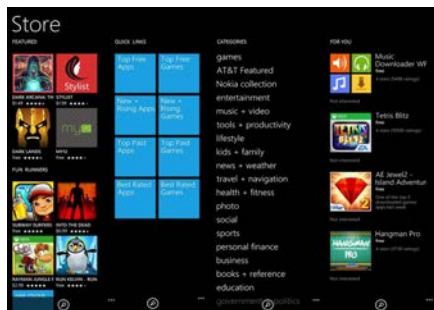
Store

FEATURES

Stylist

DARK ARCANA: TH
$1.99

STYLIST
$0.99

DARK LANDS
Trial

MYFO
Free

FUN RUNNERS

SUBWAY SURFERS
Free

INTO THE DEAD
Free

RAYMAN JUNGLE R
$2.99

RUN ROOM : RUN
Free

QUICK LINKS

Top Free Apps

Top Free Games

New + Rising Apps

New + Rising Games

Top Paid Apps

Top Paid Games

Best Rated Apps

Best Rated Games

CATEGORIES

games
AT&T Featured
Nokia collection
entertainment
music + video
tools + productivity
lifestyle
kids + family
news + weather
travel + navigation
health + fitness
photo
social
sports
personal finance
business
books + reference
education
government + politics

FOR YOU

Music Downloader WF
Free

Not interested

Tetris Blitz
Free

Not interested

AE Jewel2 - Island Adventur
Free

Not interested

Hangman Pro
Free

Not interested